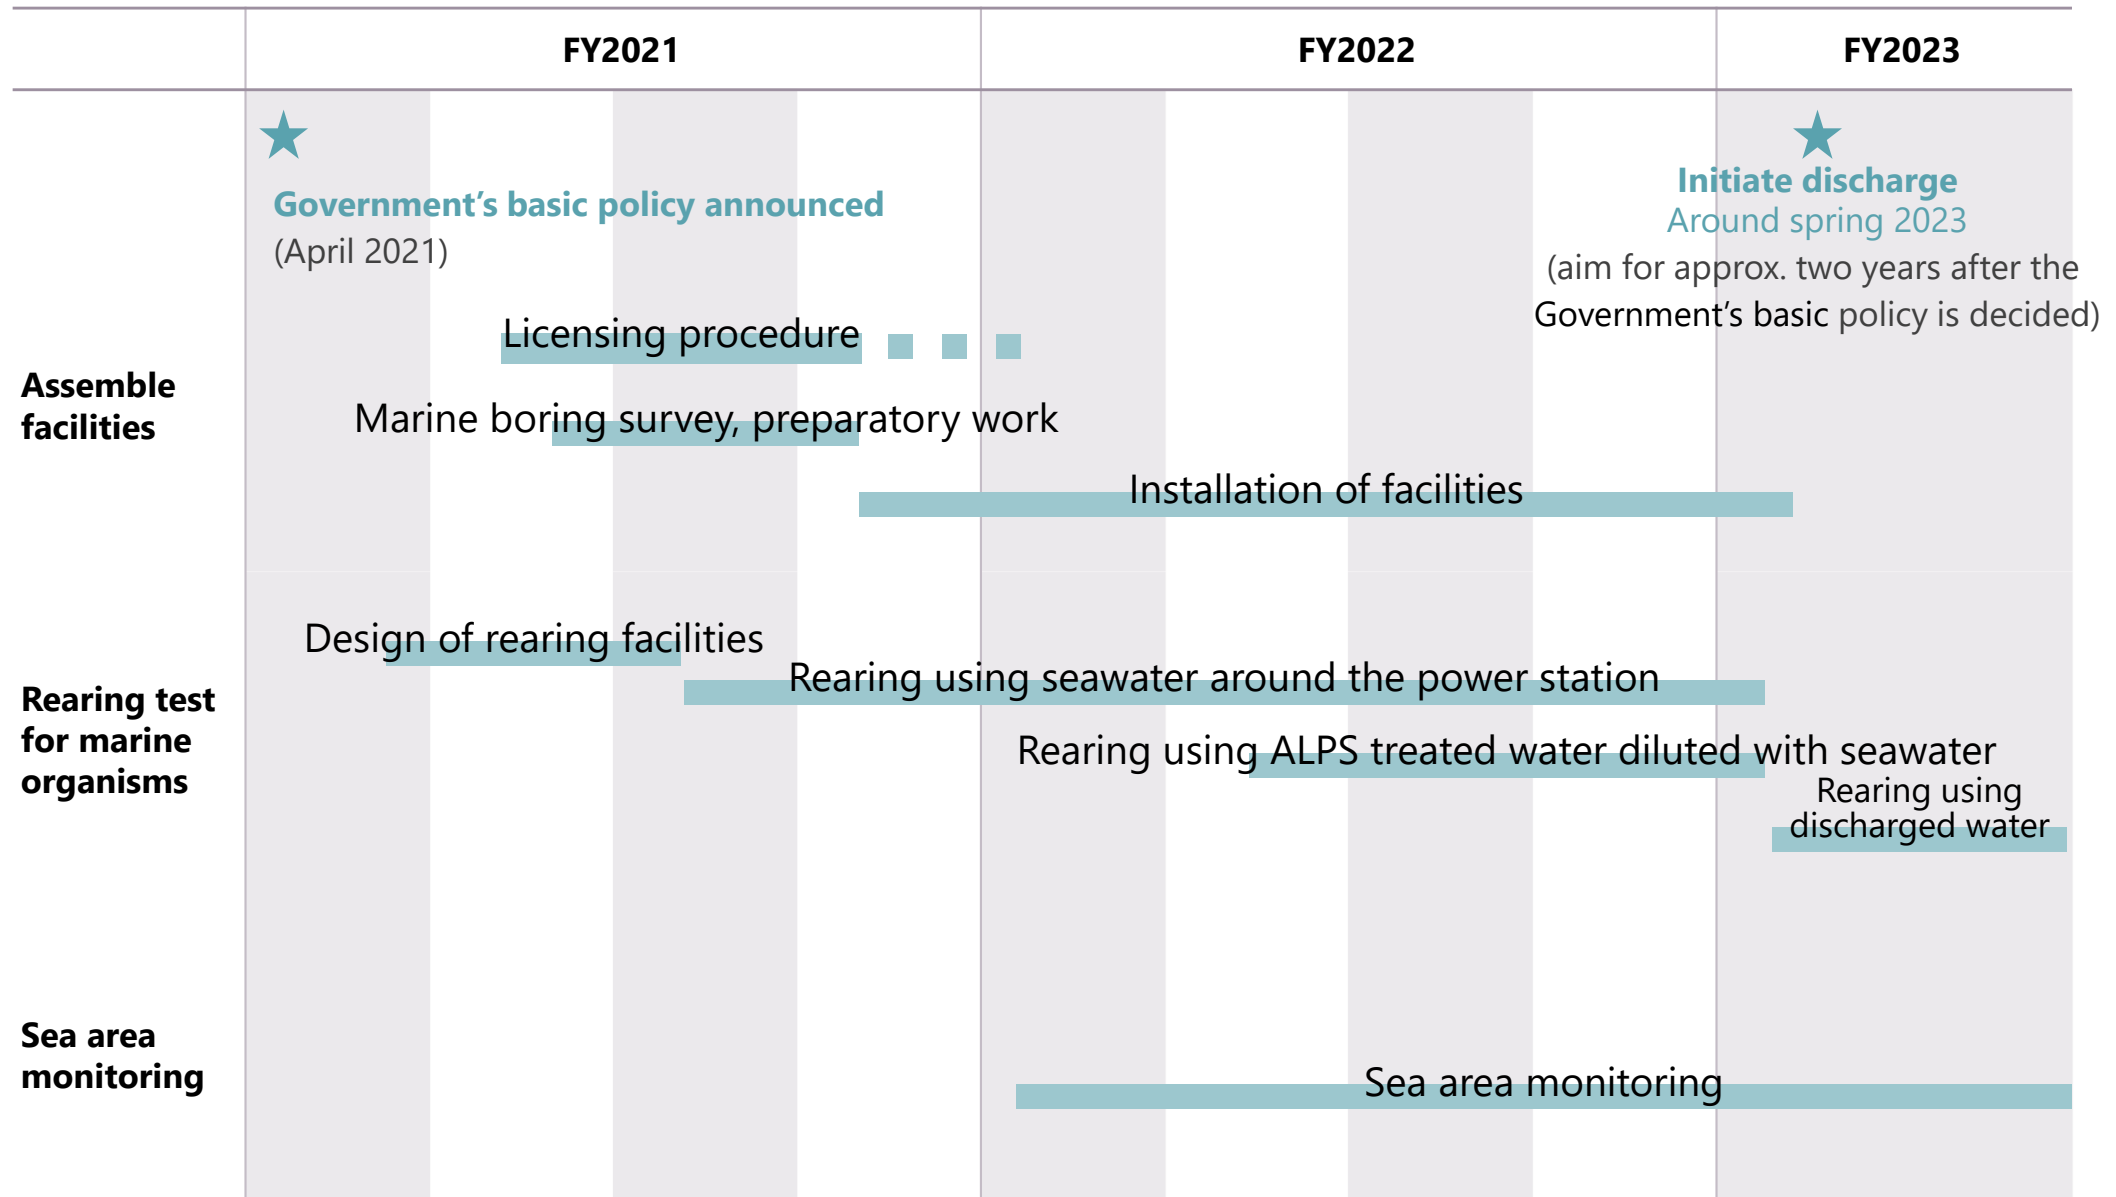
| | FY2021 | FY2022 | FY2023 |
|---|---|---|---|

Government's basic policy announced
(April 2021)

Initiate discharge
Around spring 2023
(aim for approx. two years after the Government's basic policy is decided)

Assemble facilities

Licensing procedure

Marine boring survey, preparatory work

Installation of facilities

Rearing test for marine organisms

Design of rearing facilities

Rearing using seawater around the power station

Rearing using ALPS treated water diluted with seawater

Rearing using discharged water

Sea area monitoring

Sea area monitoring